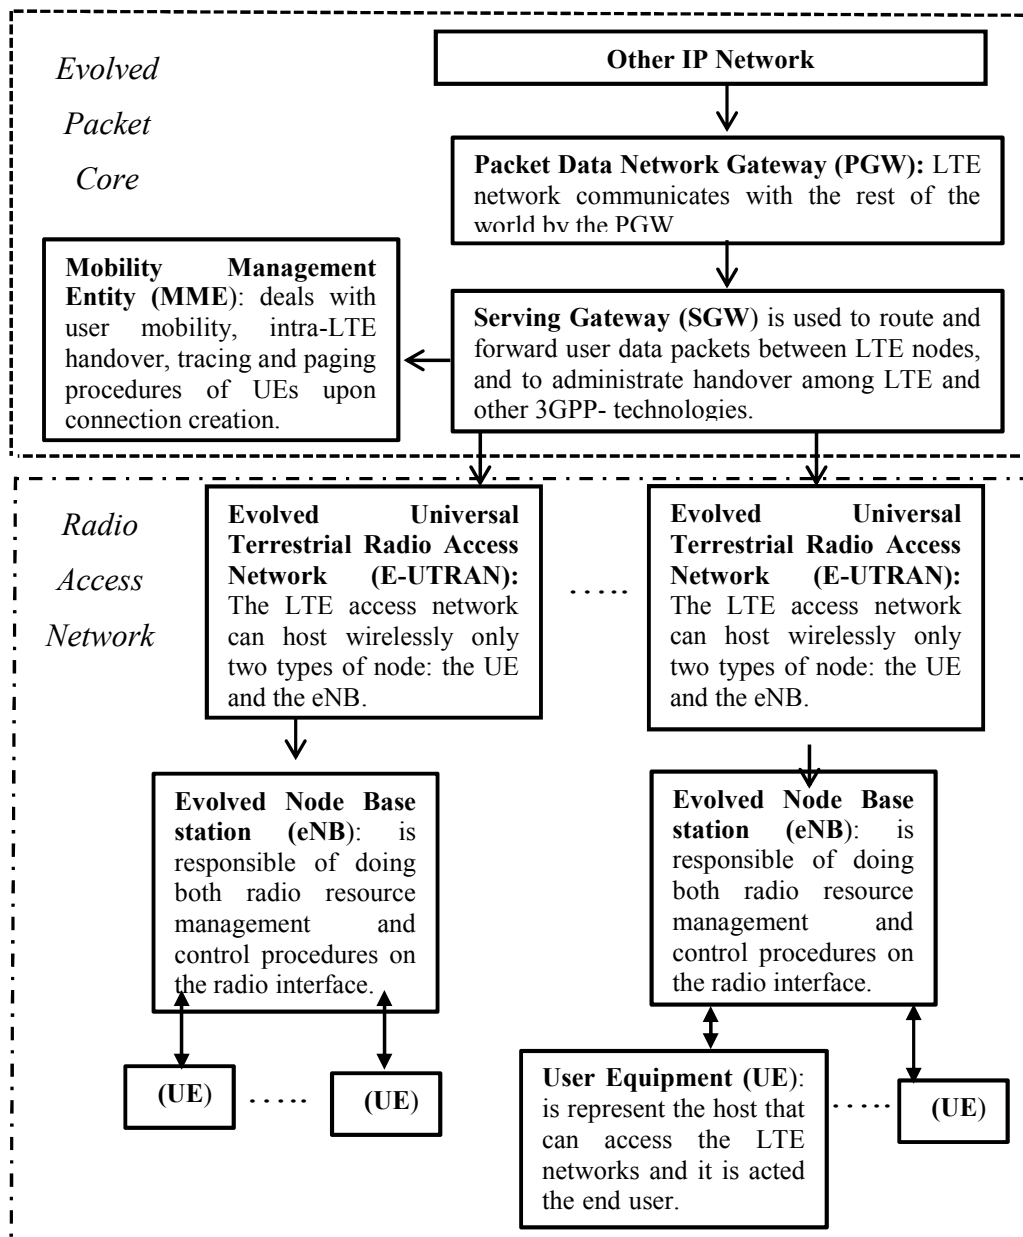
Evolved Packet Core

Other IP Network

Packet Data Network Gateway (PGW): LTE network communicates with the rest of the world by the PGW

Mobility Management Entity (MME): deals with user mobility, intra-LTE handover, tracing and paging procedures of UEs upon connection creation.

Serving Gateway (SGW) is used to route and forward user data packets between LTE nodes, and to administrate handover among LTE and other 3GPP- technologies.

Radio Access Network

Evolved Universal Terrestrial Radio Access Network (E-UTRAN): The LTE access network can host wirelessly only two types of node: the UE and the eNB.

.....

Evolved Universal Terrestrial Radio Access Network (E-UTRAN): The LTE access network can host wirelessly only two types of node: the UE and the eNB.

Evolved Node Base station (eNB): is responsible of doing both radio resource management and control procedures on the radio interface.

Evolved Node Base station (eNB): is responsible of doing both radio resource management and control procedures on the radio interface.

(UE) ..... (UE)

User Equipment (UE): is represent the host that can access the LTE networks and it is acted the end user.

..... (UE)